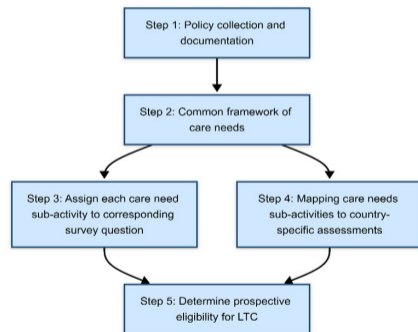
Step 1: Policy collection and documentation

Step 2: Common framework of care needs

Step 3: Assign each care need sub-activity to corresponding survey question

Step 4: Mapping care needs sub-activities to country-specific assessments

Step 5: Determine prospective eligibility for LTC